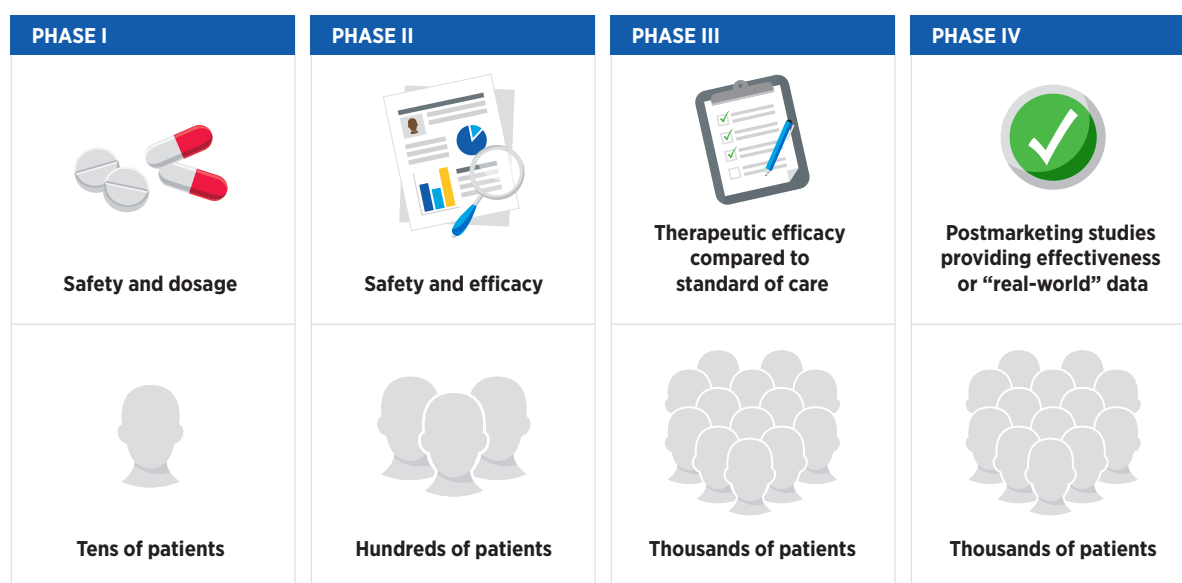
PHASE I

Safety and dosage

Tens of patients

PHASE II

Safety and efficacy

Hundreds of patients

PHASE III

Therapeutic efficacy compared to standard of care

Thousands of patients

PHASE IV

Postmarketing studies providing effectiveness or “real-world” data

Thousands of patients